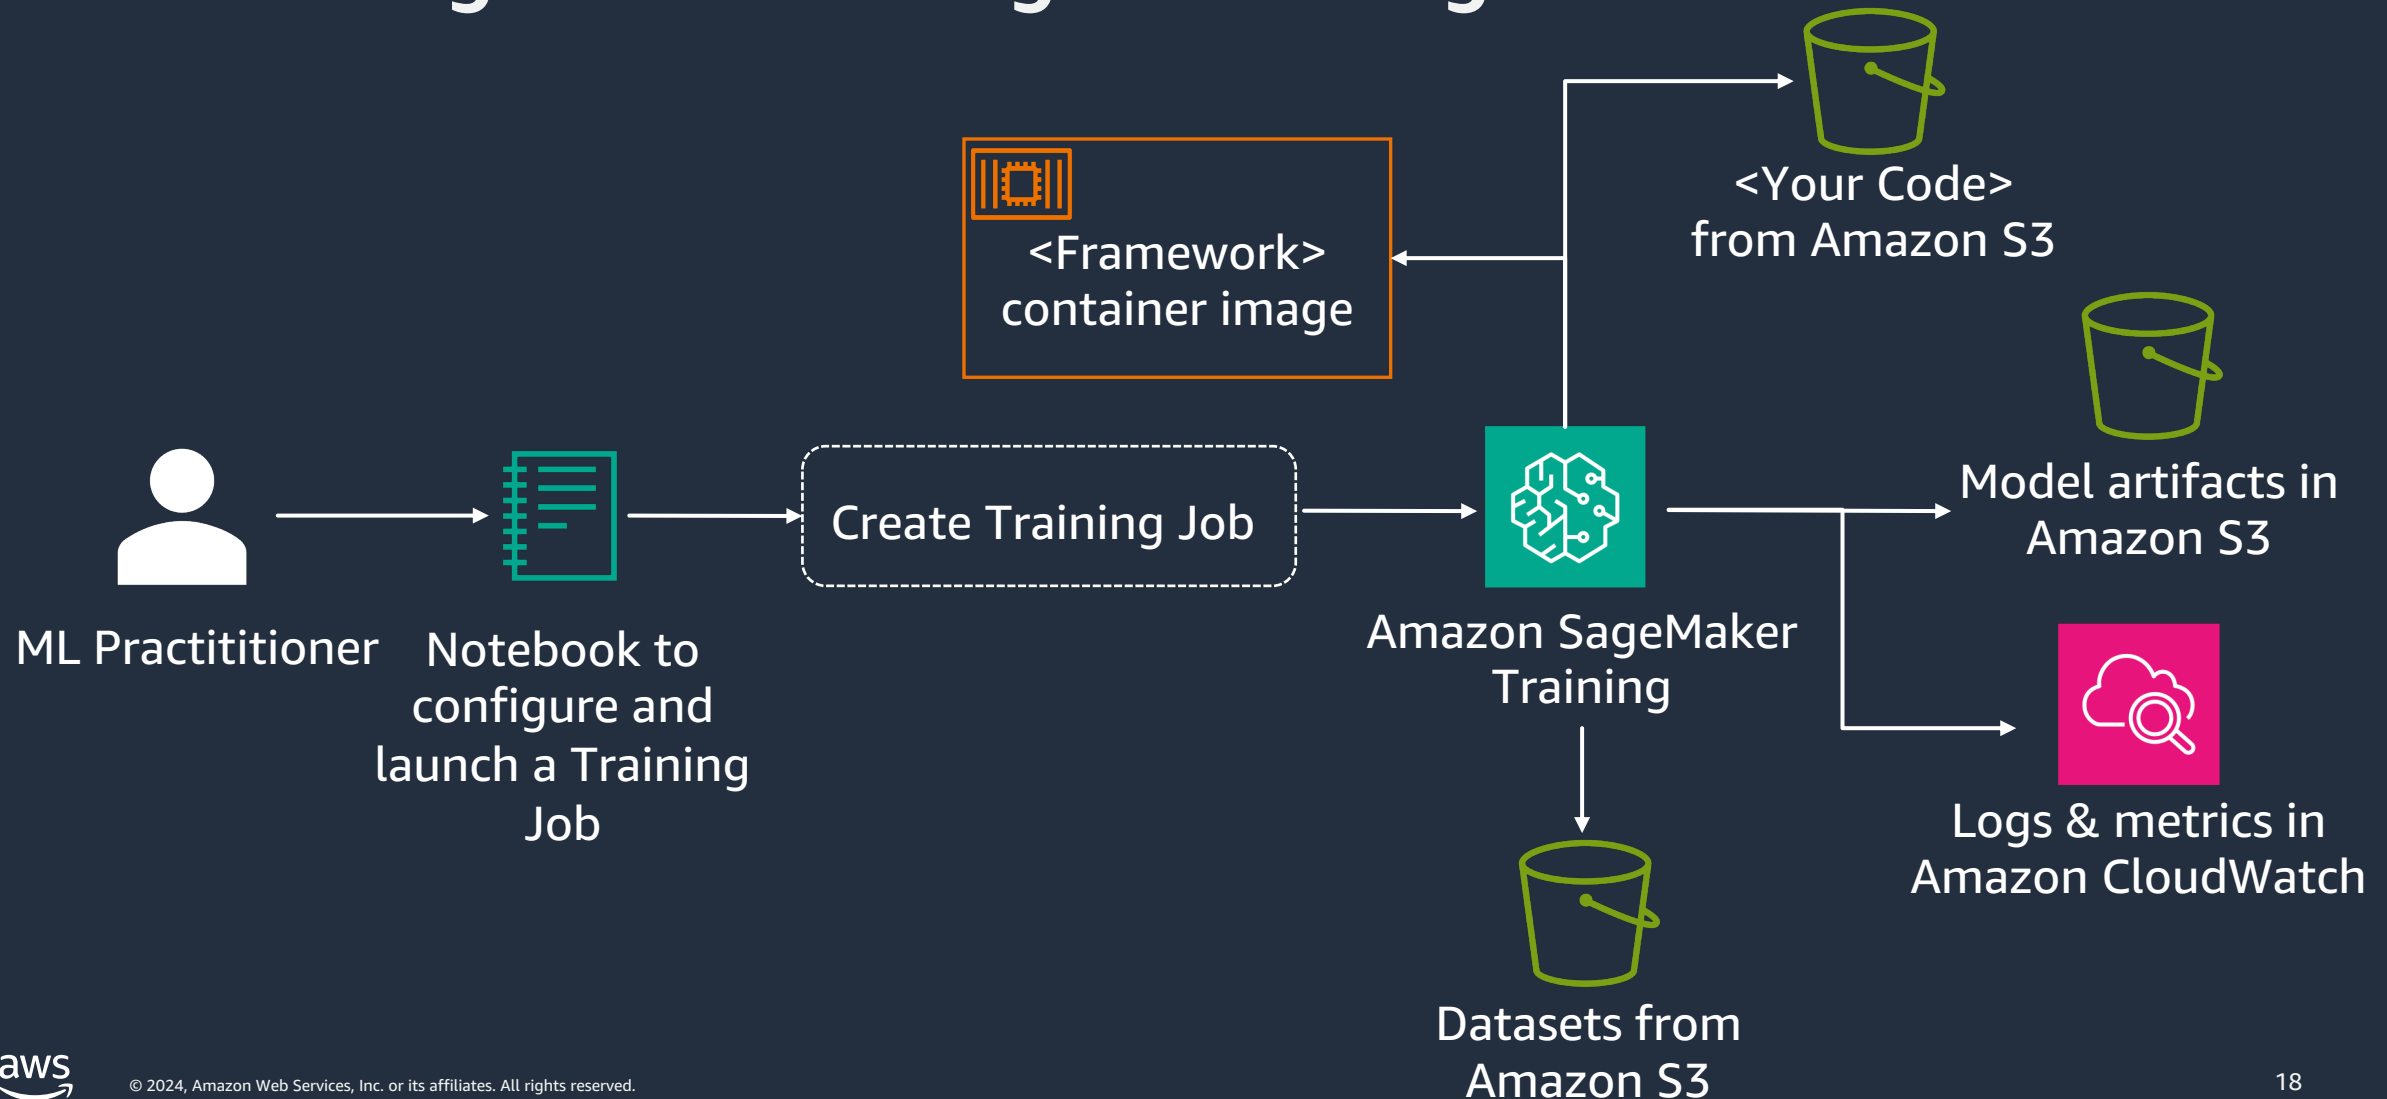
<Framework>
container image

<Your Code>
from Amazon S3

Create Training Job

ML Practititioner

Notebook to configure and launch a Training Job

Amazon SageMaker Training

Model artifacts in Amazon S3

Logs & metrics in Amazon CloudWatch

Datasets from Amazon S3

aws

© 2024, Amazon Web Services, Inc. or its affiliates. All rights reserved.

18